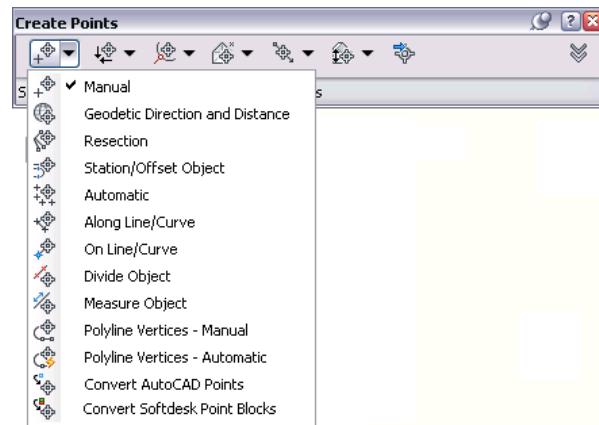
Create Points

S

s

Manual
Geodetic Direction and Distance
Resection
Station/Offset Object
Automatic
Along Line/Curve
On Line/Curve
Divide Object
Measure Object
Polyline Vertices - Manual
Polyline Vertices - Automatic
Convert AutoCAD Points
Convert Softdesk Point Blocks